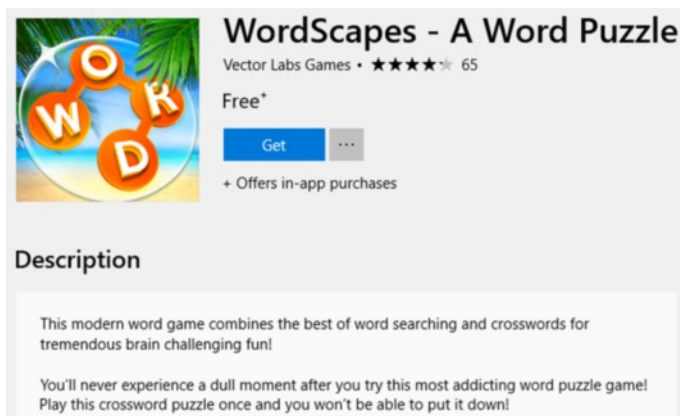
W O R D

WordScapes - A Word Puzzle

Vector Labs Games • ★★★★☆ 65

Free⁺

Get

···

+ Offers in-app purchases

Description

This modern word game combines the best of word searching and crosswords for tremendous brain challenging fun!

You'll never experience a dull moment after you try this most addicting word puzzle game! Play this crossword puzzle once and you won't be able to put it down!